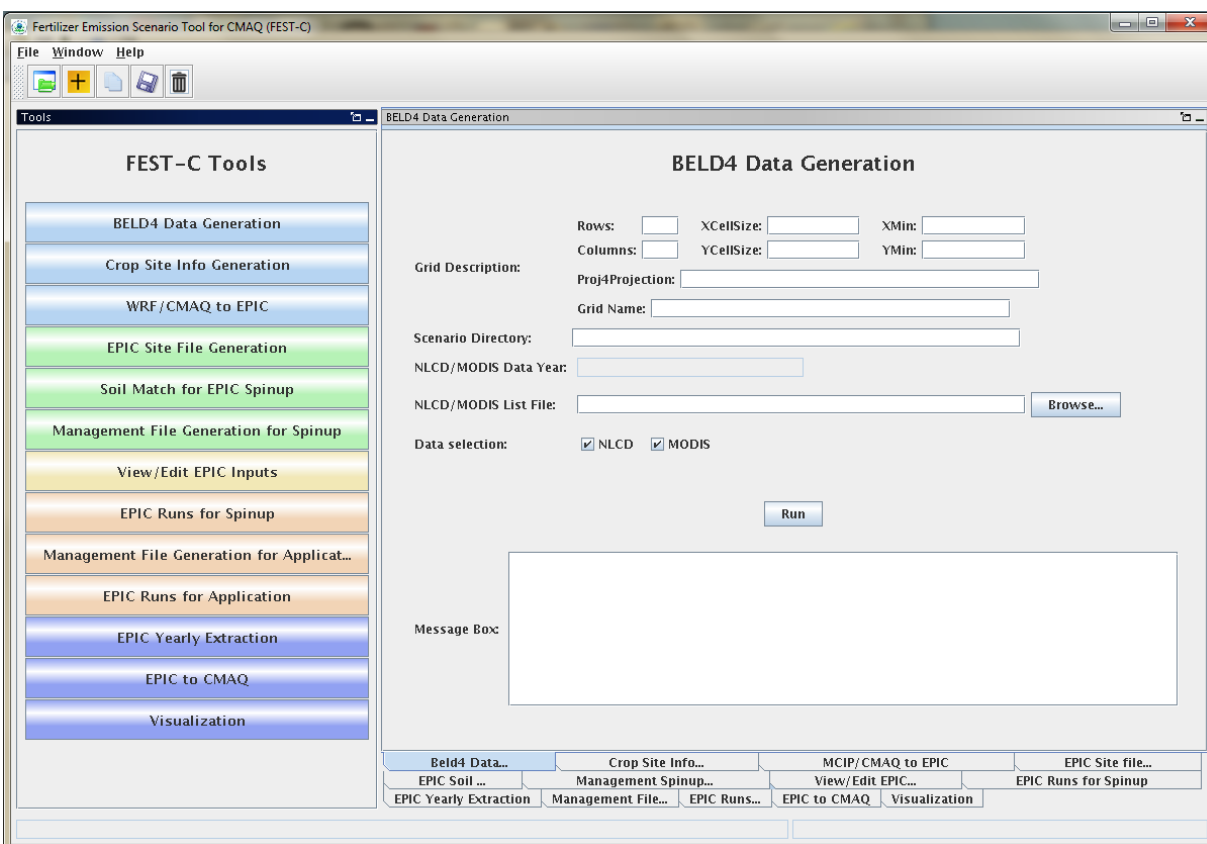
Fertilizer Emission Scenario Tool for CMAQ (FEST-C)

File Window Help

Tools

FEST-C Tools

BELD4 Data Generation

Crop Site Info Generation

WRF/CMAQ to EPIC

EPIC Site File Generation

Soil Match for EPIC Spinup

Management File Generation for Spinup

View/Edit EPIC Inputs

EPIC Runs for Spinup

Management File Generation for Applicat...

EPIC Runs for Application

EPIC Yearly Extraction

EPIC to CMAQ

Visualization

BELD4 Data Generation

BELD4 Data Generation

Grid Description:

Rows:

XCellSize:

XMin:

Columns:

YCellSize:

YMin:

Proj4Projection:

Grid Name:

Scenario Directory:

NLCD/MODIS Data Year:

NLCD/MODIS List File:

Browse...

Data selection:

NLCD

MODIS

Run

Message Box:

Beld4 Data...

Crop Site Info...

MCIP/CMAQ to EPIC

EPIC Site file...

EPIC Soil ...

Management Spinup...

View/Edit EPIC...

EPIC Runs for Spinup

EPIC Yearly Extraction

Management File...

EPIC Runs...

EPIC to CMAQ

Visualization